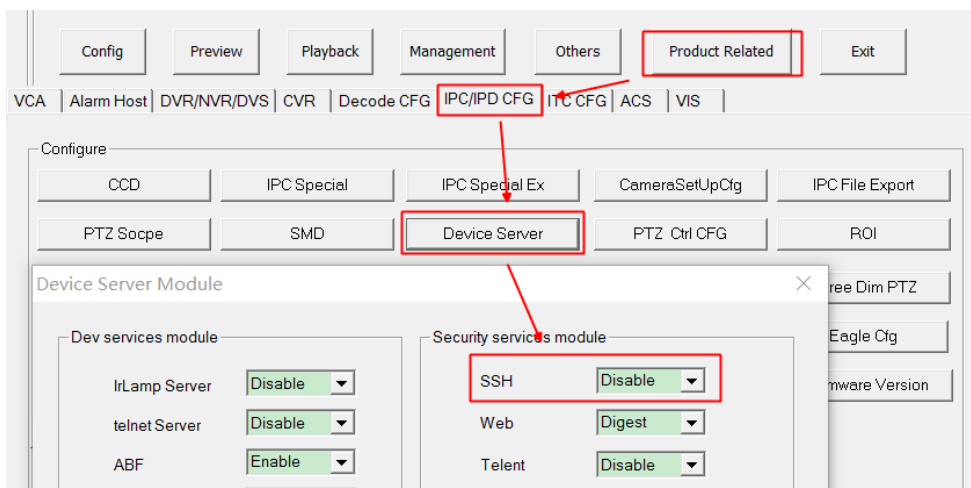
Config Preview Playback Management Others Product Related Exit

VCA | Alarm Host | DVR/NVR/DVS | CVR | Decode CFG | IPC/IPD CFG | ITC CFG | ACS | VIS

Configure

CCD | IPC Special | IPC Special Ex | CameraSetUpCfg | IPC File Export

PTZ Socpe | SMD | Device Server | PTZ Ctrl CFG | ROI

ree Dim PTZ

Eagle Cfg

mware Version

Device Server Module

Dev services module

IrLamp Server Disable

telnet Server Disable

ABF Enable

Security services module

SSH Disable

Web Digest

Telent Disable